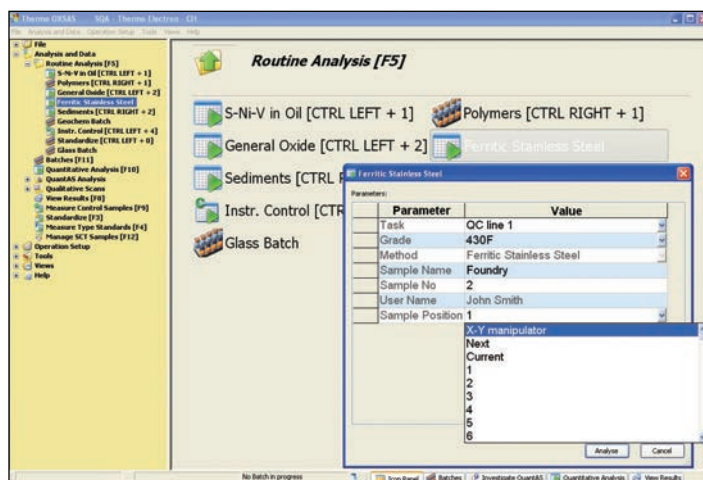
Thermo OXSAS SQA Thermo Electron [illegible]

File Analysis and Data Operation Setup Tools Views Help

File
Analysis and Data
Routine Analysis [F5]
S-Ni-V in Oil [CTRL LEFT + 1]
Polymers [CTRL RIGHT + 1]
General Oxide [CTRL LEFT + 2]
Ferritic Stainless Steel
Sediments [CTRL RIGHT + 2]
Geochem Batch
Instr. Control [CTRL LEFT + 4]
Standardize [CTRL LEFT + 0]
Glass Batch
Batches [F11]
Quantitative Analysis [F10]
QuantAS Analysis
Qualitative Scans
View Results [F8]
Measure Control Samples [F9]
Standardize [F3]
Measure Type Standards [F4]
Manage SCT Samples [F12]
Operation Setup
Tools
Views
Help

Routine Analysis [F5]

S-Ni-V in Oil [CTRL LEFT + 1]
Polymers [CTRL RIGHT + 1]
General Oxide [CTRL LEFT + 2]
Ferritic Stainless Steel
Sediments [CTRL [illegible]
Instr. Control [CTR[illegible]
Glass Batch

Ferritic Stainless Steel
Parameters:

| | Parameter | Value |
|---|---|---|
| | Task | QC line 1 |
| | Grade | 430F |
| | Method | Ferritic Stainless Steel |
| | Sample Name | Foundry |
| | Sample No | 2 |
| | User Name | John Smith |
| | Sample Position | 1 |

X-Y manipulator
Next
Current
1
2
3
4
5
6

Analyse Cancel

No Batch in progress
Icon Panel Batches Investigate QuantAS Quantitative Analysis View Results